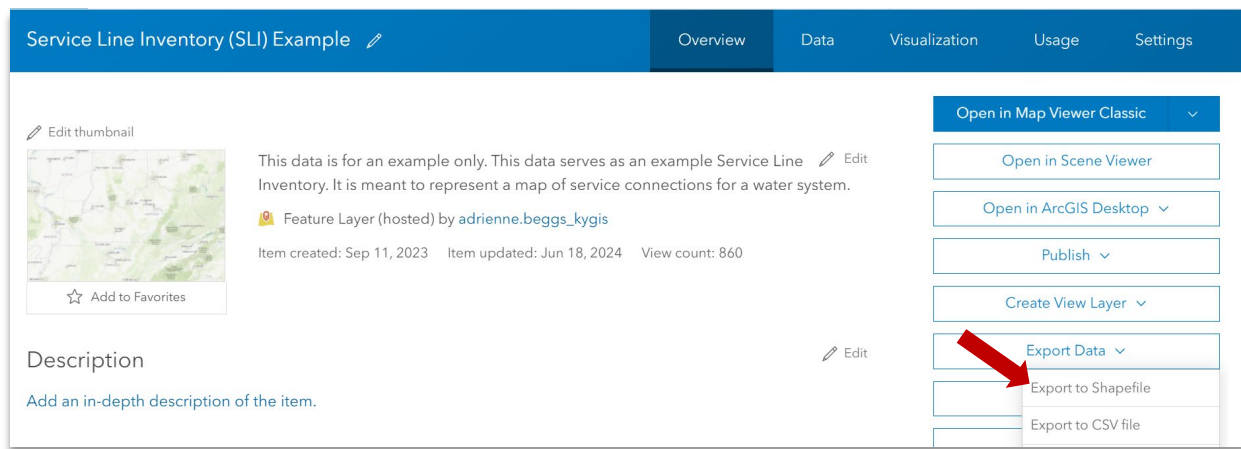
Service Line Inventory (SLI) Example

Overview Data Visualization Usage Settings

Edit thumbnail

Add to Favorites

This data is for an example only. This data serves as an example Service Line Inventory. It is meant to represent a map of service connections for a water system.

Edit

Feature Layer (hosted) by adrienne.beggs_kygis

Item created: Sep 11, 2023 Item updated: Jun 18, 2024 View count: 860

Open in Map Viewer Classic

Open in Scene Viewer

Open in ArcGIS Desktop

Publish

Create View Layer

Export Data

Export to Shapefile

Export to CSV file

Description

Edit

Add an in-depth description of the item.